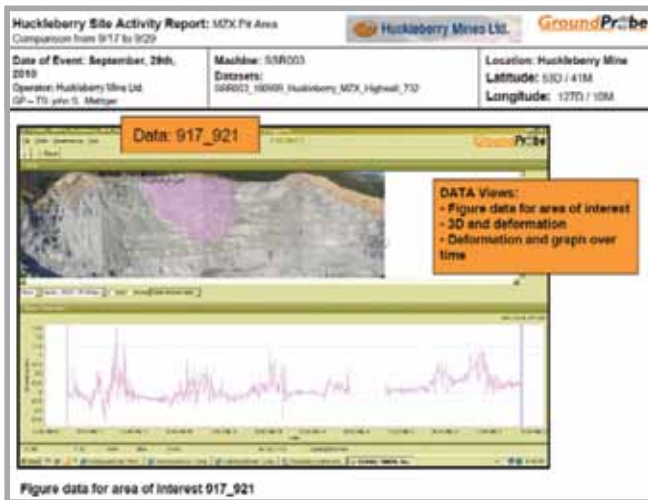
Huckleberry Site Activity Report: MZX Pit Area
Comparison from 9/17 to 9/29

Huckleberry Mines Ltd.

GroundProbe

Date of Event: September, 29th, 2010
Operator: Huckleberry Mine Ltd.
GP – TS: john S. Mettger

Machine: SSR003
Datasets:
SSR003_100909_Huckleberry_MZX_Highwall_732

Location: Huckleberry Mine
Latitude: 53D / 41M
Longitude: 127D / 10M

Data: 917_921

GroundProbe

DATA Views:
- Figure data for area of interest
- 3D and deformation
- Deformation and graph over time

Figure data for area of interest 917_921